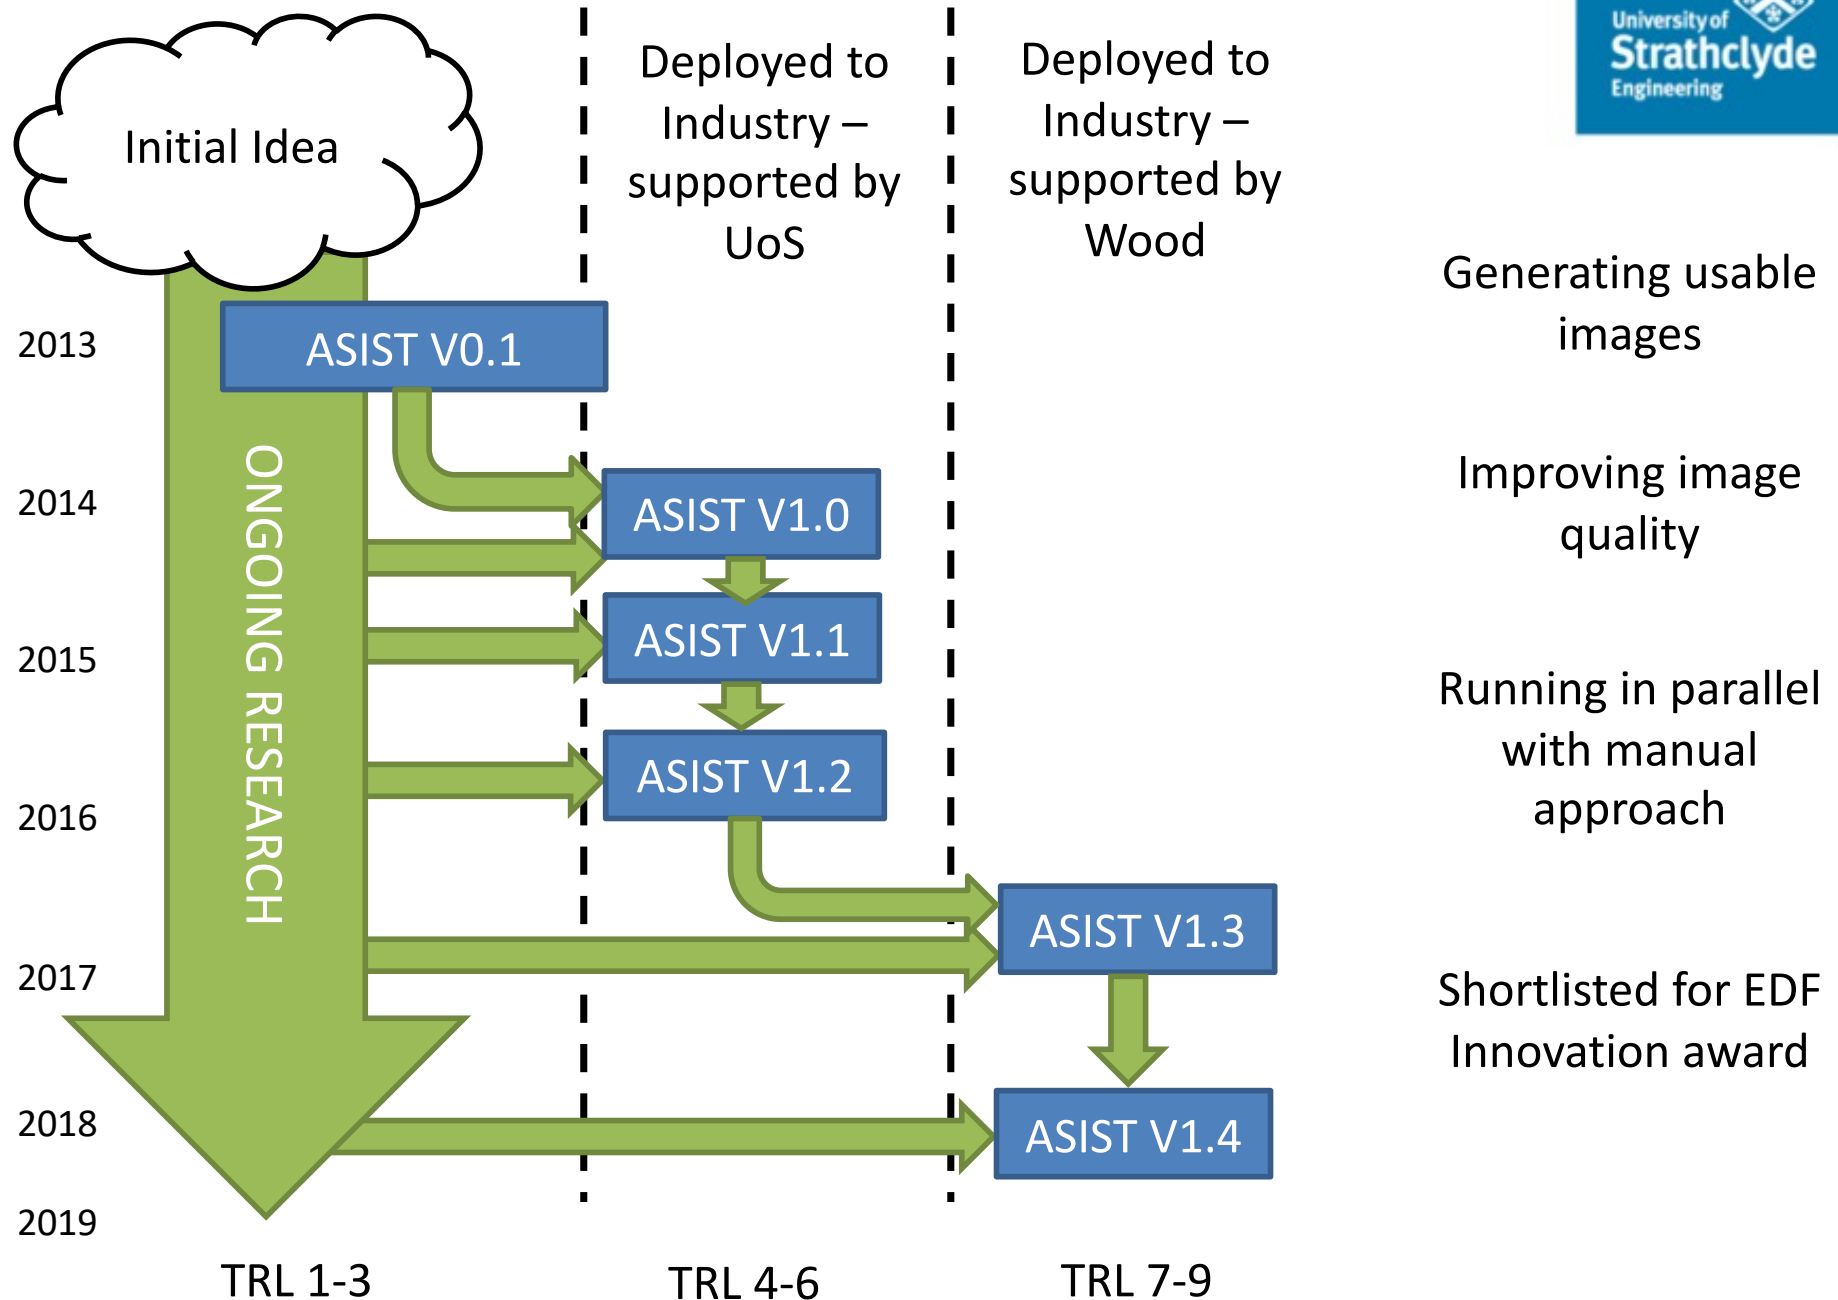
Initial Idea

Deployed to Industry – supported by UoS

Deployed to Industry – supported by Wood

University of Strathclyde Engineering

2013

ASIST V0.1

Generating usable images

2014

ASIST V1.0

Improving image quality

2015

ASIST V1.1

ONGOING RESEARCH

ASIST V1.2

Running in parallel with manual approach

2016

ASIST V1.3

2017

Shortlisted for EDF Innovation award

2018

ASIST V1.4

2019

TRL 1-3

TRL 4-6

TRL 7-9